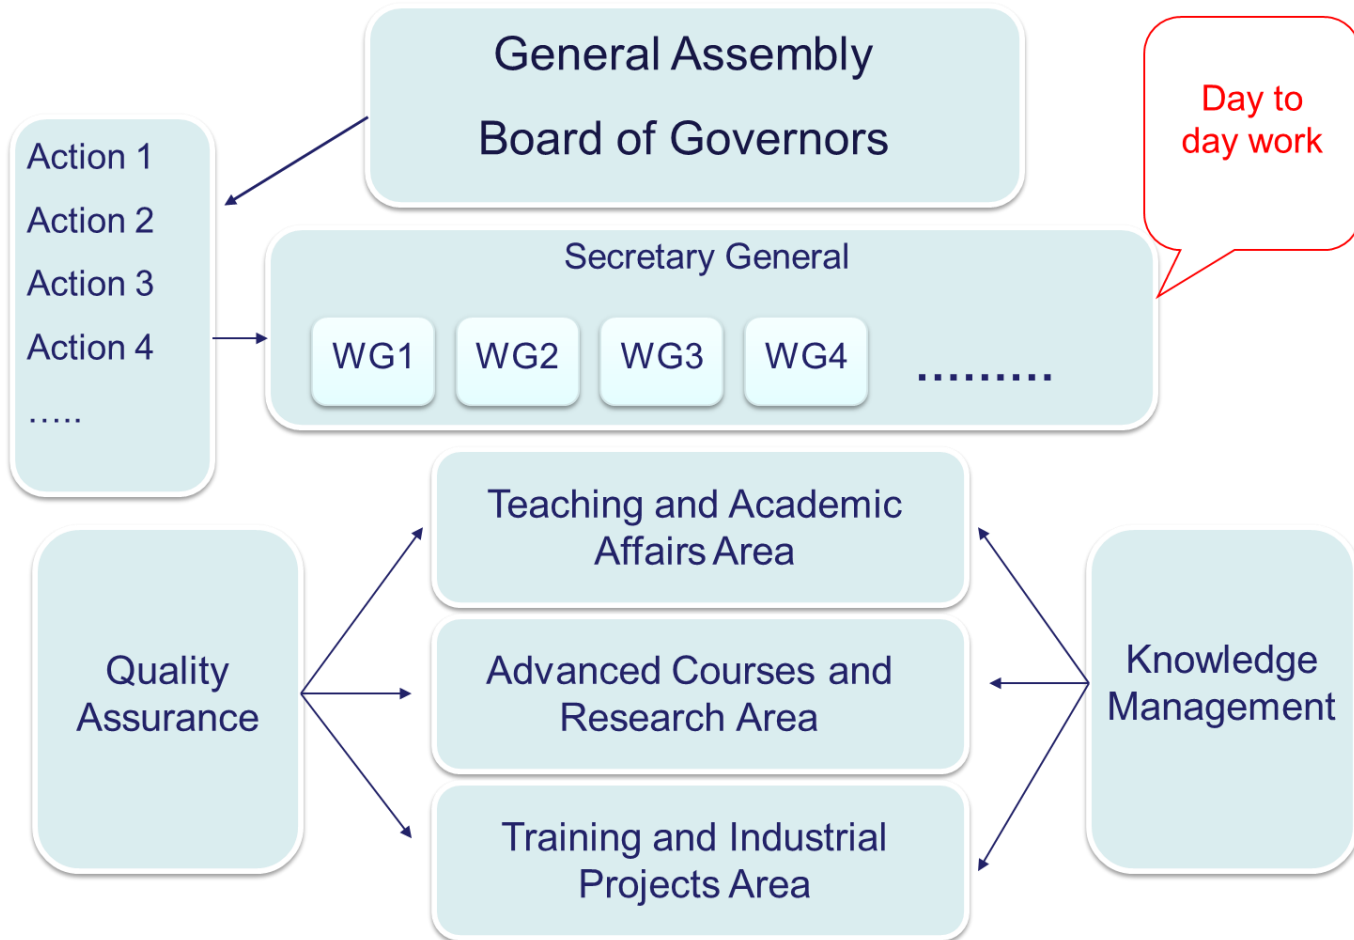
General Assembly

Board of Governors

Day to day work

Action 1

Action 2

Action 3

Action 4

…..

Secretary General

WG1

WG2

WG3

WG4

………

Teaching and Academic Affairs Area

Quality Assurance

Advanced Courses and Research Area

Knowledge Management

Training and Industrial Projects Area